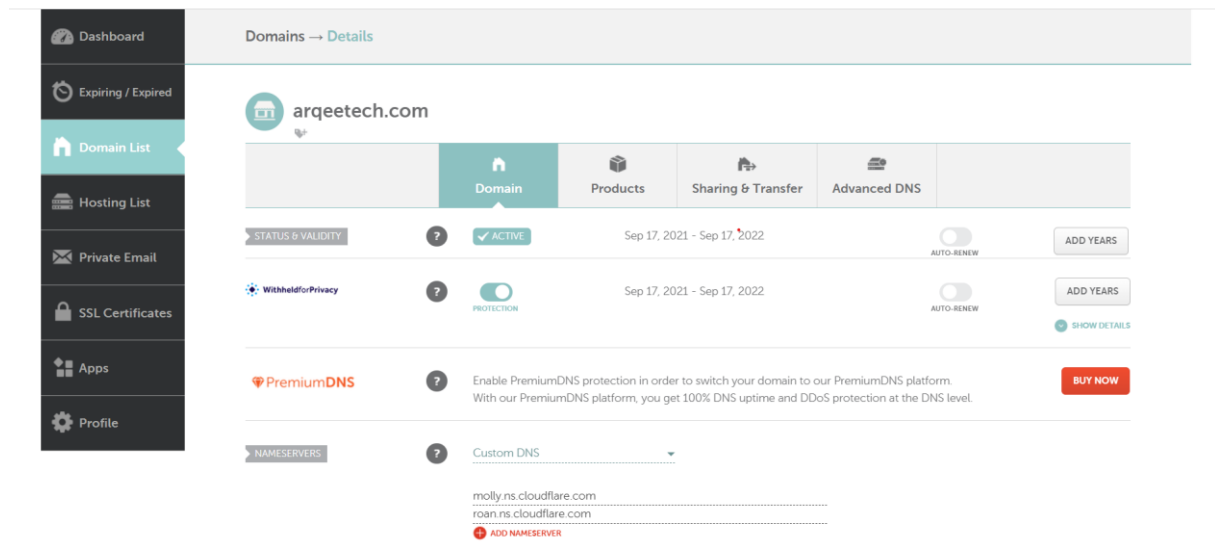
Dashboard
Expiring / Expired
Domain List
Hosting List
Private Email
SSL Certificates
Apps
Profile

Domains → Details

arqeetech.com

Domain
Products
Sharing & Transfer
Advanced DNS

STATUS & VALIDITY
?
ACTIVE
Sep 17, 2021 - Sep 17, 2022
AUTO-RENEW
ADD YEARS

WithheldforPrivacy
?
PROTECTION
Sep 17, 2021 - Sep 17, 2022
AUTO-RENEW
ADD YEARS
SHOW DETAILS

PremiumDNS
?
Enable PremiumDNS protection in order to switch your domain to our PremiumDNS platform. With our PremiumDNS platform, you get 100% DNS uptime and DDoS protection at the DNS level.
BUY NOW

NAMESERVERS
?
Custom DNS
molly.ns.cloudflare.com
roan.ns.cloudflare.com
ADD NAMESERVER